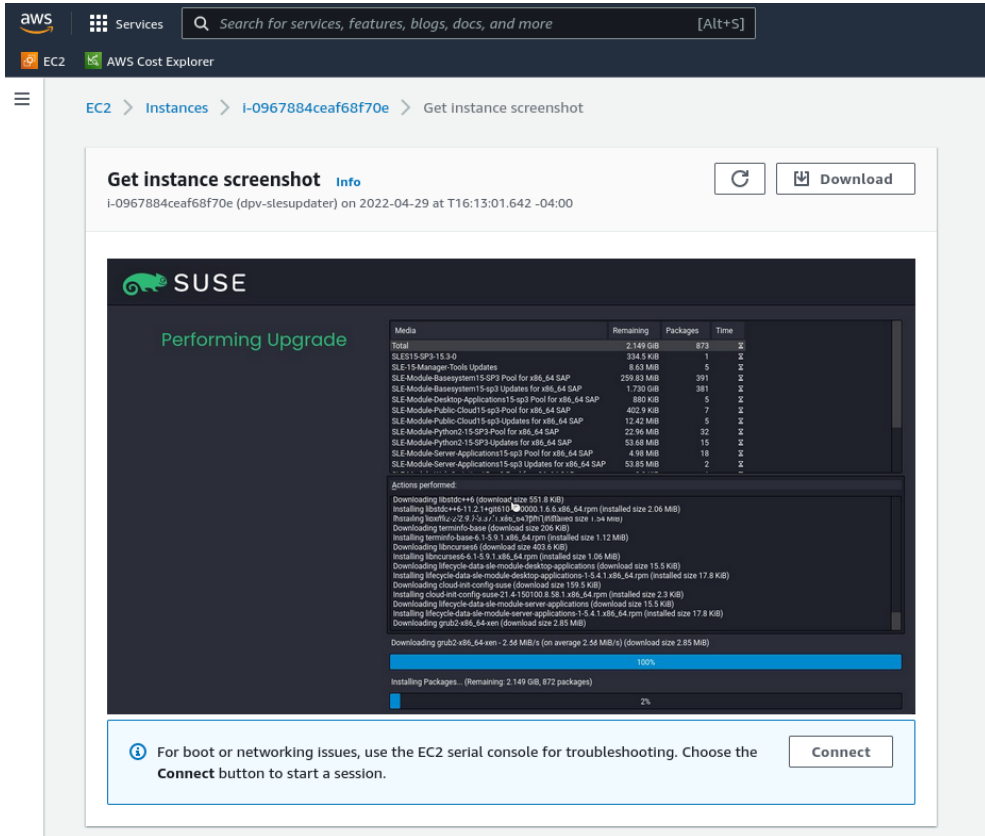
aws Services Search for services, features, blogs, docs, and more [Alt+S]

EC2 AWS Cost Explorer

EC2 > Instances > i-0967884ceaf68f70e > Get instance screenshot

Get instance screenshot Info

i-0967884ceaf68f70e (dpv-slesupdater) on 2022-04-29 at T16:13:01.642 -04:00

Download

SUSE

Performing Upgrade

| Media | Remaining | Packages | Time |
|---|---|---|---|
| Total | 2.149 GiB | 873 | ⧗ |
| SLES15-SP3-15.3-0 | 334.5 KiB | 1 | ⧗ |
| SLE-15-Manager-Tools Updates | 8.63 MiB | 5 | ⧗ |
| SLE-Module-Basesystem15-SP3 Pool for x86_64 SAP | 259.83 MiB | 391 | ⧗ |
| SLE-Module-Basesystem15-sp3 Updates for x86_64 SAP | 1.730 GiB | 381 | ⧗ |
| SLE-Module-Desktop-Applications15-sp3 Pool for x86_64 SAP | 880 KiB | 5 | ⧗ |
| SLE-Module-Public-Cloud15-sp3-Pool for x86_64 SAP | 402.9 KiB | 7 | ⧗ |
| SLE-Module-Public-Cloud15-sp3-Updates for x86_64 SAP | 12.42 MiB | 5 | ⧗ |
| SLE-Module-Python2-15-SP3-Pool for x86_64 SAP | 22.96 MiB | 32 | ⧗ |
| SLE-Module-Python2-15-SP3-Updates for x86_64 SAP | 53.68 MiB | 15 | ⧗ |
| SLE-Module-Server-Applications15-sp3 Pool for x86_64 SAP | 4.98 MiB | 18 | ⧗ |
| SLE-Module-Server-Applications15-sp3 Updates for x86_64 SAP | 53.85 MiB | 2 | ⧗ |

Actions performed:

Downloading libstdc++6 (download size 551.8 KiB)
Installing libstdc++6-11.2.1+git610-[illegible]0000.1.6.6.x86_64.rpm (installed size 2.06 MiB)
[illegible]
Downloading terminfo-base (download size 206 KiB)
Installing terminfo-base-6.1-5.9.1.x86_64.rpm (installed size 1.12 MiB)
Downloading libncurses6 (download size 403.6 KiB)
Installing libncurses6-6.1-5.9.1.x86_64.rpm (installed size 1.06 MiB)
Downloading lifecycle-data-sle-module-desktop-applications (download size 15.5 KiB)
Installing lifecycle-data-sle-module-desktop-applications-1-5.4.1.x86_64.rpm (installed size 17.8 KiB)
Downloading cloud-init-config-suse (download size 159.5 KiB)
Installing cloud-init-config-suse-21.4-150100.8.58.1.x86_64.rpm (installed size 2.3 KiB)
Downloading lifecycle-data-sle-module-server-applications (download size 15.5 KiB)
Installing lifecycle-data-sle-module-server-applications-1-5.4.1.x86_64.rpm (installed size 17.8 KiB)
Downloading grub2-x86_64-xen (download size 2.85 MiB)

Downloading grub2-x86_64-xen - 2.56 MiB/s (on average 2.56 MiB/s) (download size 2.85 MiB)

100%

Installing Packages... (Remaining: 2.149 GiB, 872 packages)

2%

For boot or networking issues, use the EC2 serial console for troubleshooting. Choose the **Connect** button to start a session.

Connect